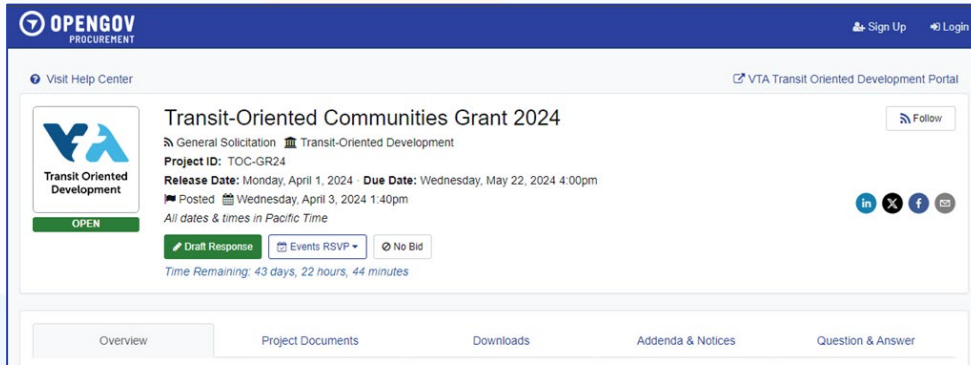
OPENGOV PROCUREMENT

Sign Up Login

Visit Help Center

VTA Transit Oriented Development Portal

VTA

Transit Oriented Development

OPEN

Transit-Oriented Communities Grant 2024

General Solicitation Transit-Oriented Development

Project ID: TOC-GR24

Release Date: Monday, April 1, 2024 · Due Date: Wednesday, May 22, 2024 4:00pm

Posted Wednesday, April 3, 2024 1:40pm

All dates & times in Pacific Time

Draft Response Events RSVP No Bid

Time Remaining: 43 days, 22 hours, 44 minutes

Follow

Overview Project Documents Downloads Addenda & Notices Question & Answer